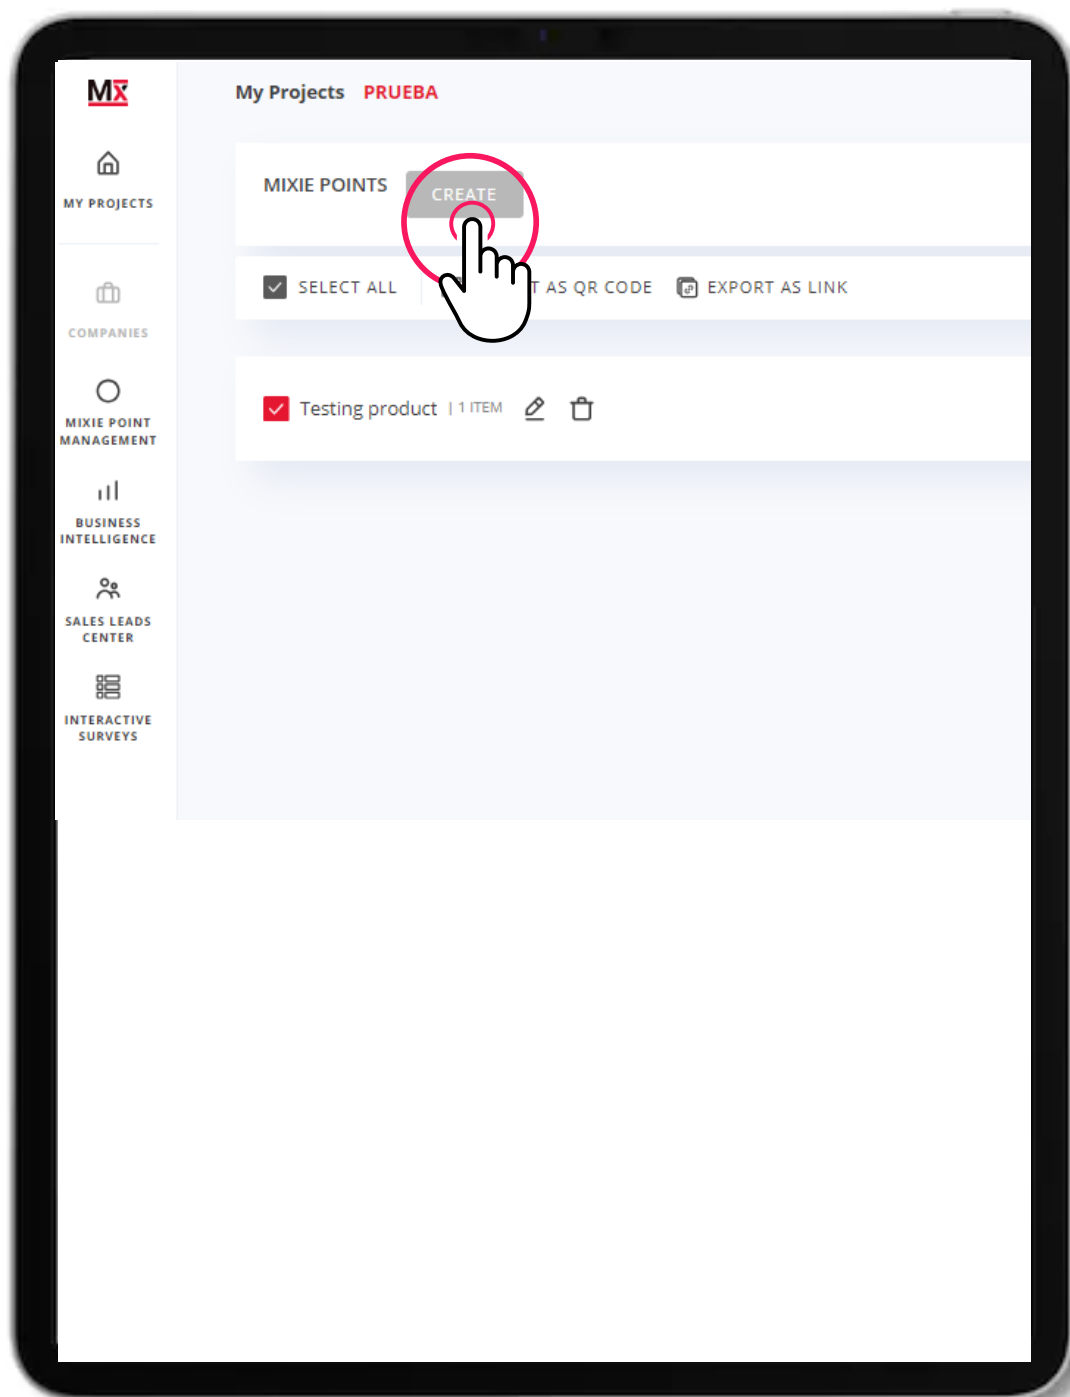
MX

MY PROJECTS

COMPANIES

MIXIE POINT MANAGEMENT

BUSINESS INTELLIGENCE

SALES LEADS CENTER

INTERACTIVE SURVEYS

My Projects PRUEBA

MIXIE POINTS CREATE

SELECT ALL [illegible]T AS QR CODE EXPORT AS LINK

Testing product | 1 ITEM